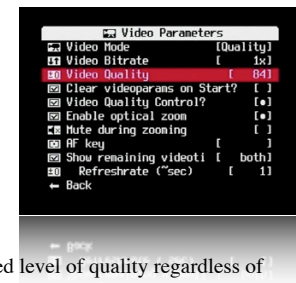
Video Parameters
Video Mode [Quality]
Video Bitrate [ 1x]
Video Quality [ 84]
Clear videoparams on Start? [ ]
Video Quality Control? [•]
Enable optical zoom [•]
Mute during zooming [ ]
AF key [ ]
Show remaining videoti [ both]
Refreshrate (~sec) [ 1]
← Back

ed level of quality regardless of